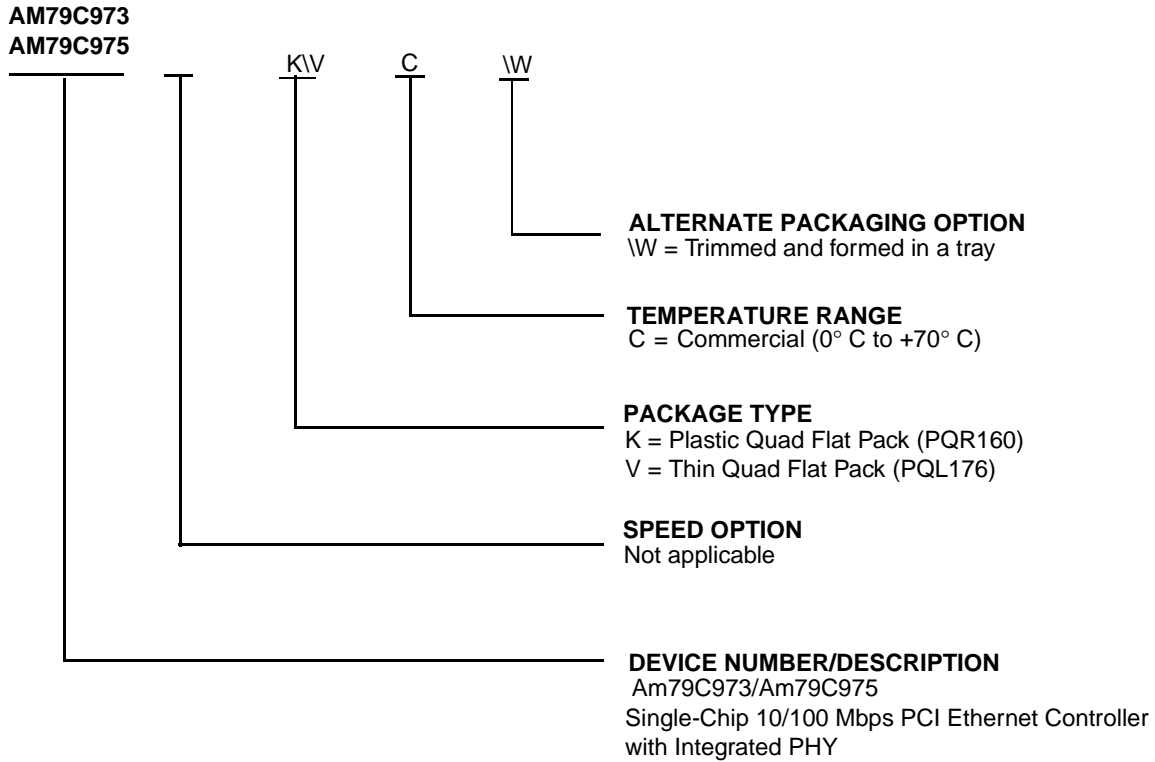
AM79C973
AM79C975

K\V C \W

ALTERNATE PACKAGING OPTION
\W = Trimmed and formed in a tray

TEMPERATURE RANGE
C = Commercial (0° C to +70° C)

PACKAGE TYPE
K = Plastic Quad Flat Pack (PQR160)
V = Thin Quad Flat Pack (PQL176)

SPEED OPTION
Not applicable

DEVICE NUMBER/DESCRIPTION
Am79C973/Am79C975
Single-Chip 10/100 Mbps PCI Ethernet Controller with Integrated PHY